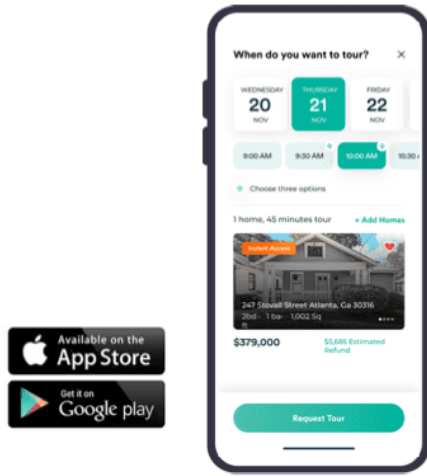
Available on the
App Store

Get it on
Google play

When do you want to tour?

×

WEDNESDAY
20
NOV

THURSDAY
21
NOV

FRIDAY
22
NOV

9:00 AM

9:30 AM

10:00 AM

10:30 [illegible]

Choose three options

1 home, 45 minutes tour

+ Add Homes

Instant Access

247 Stovall Street Atlanta, Ga 30316
2bd · 1 ba · 1,002 Sq ft

$379,000

$5,685 Estimated Refund

Request Tour